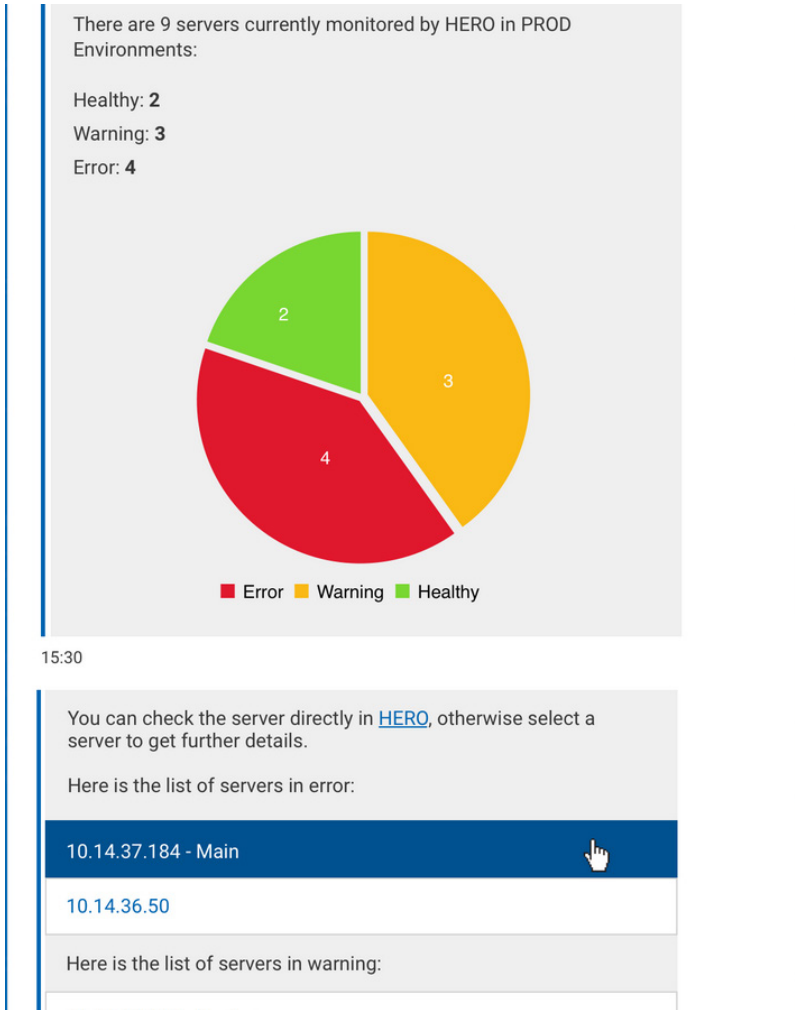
There are 9 servers currently monitored by HERO in PROD Environments:

Healthy: **2**

Warning: **3**

Error: **4**

2

3

4

Error Warning Healthy

15:30

You can check the server directly in HERO, otherwise select a server to get further details.

Here is the list of servers in error:

10.14.37.184 - Main

10.14.36.50

Here is the list of servers in warning: